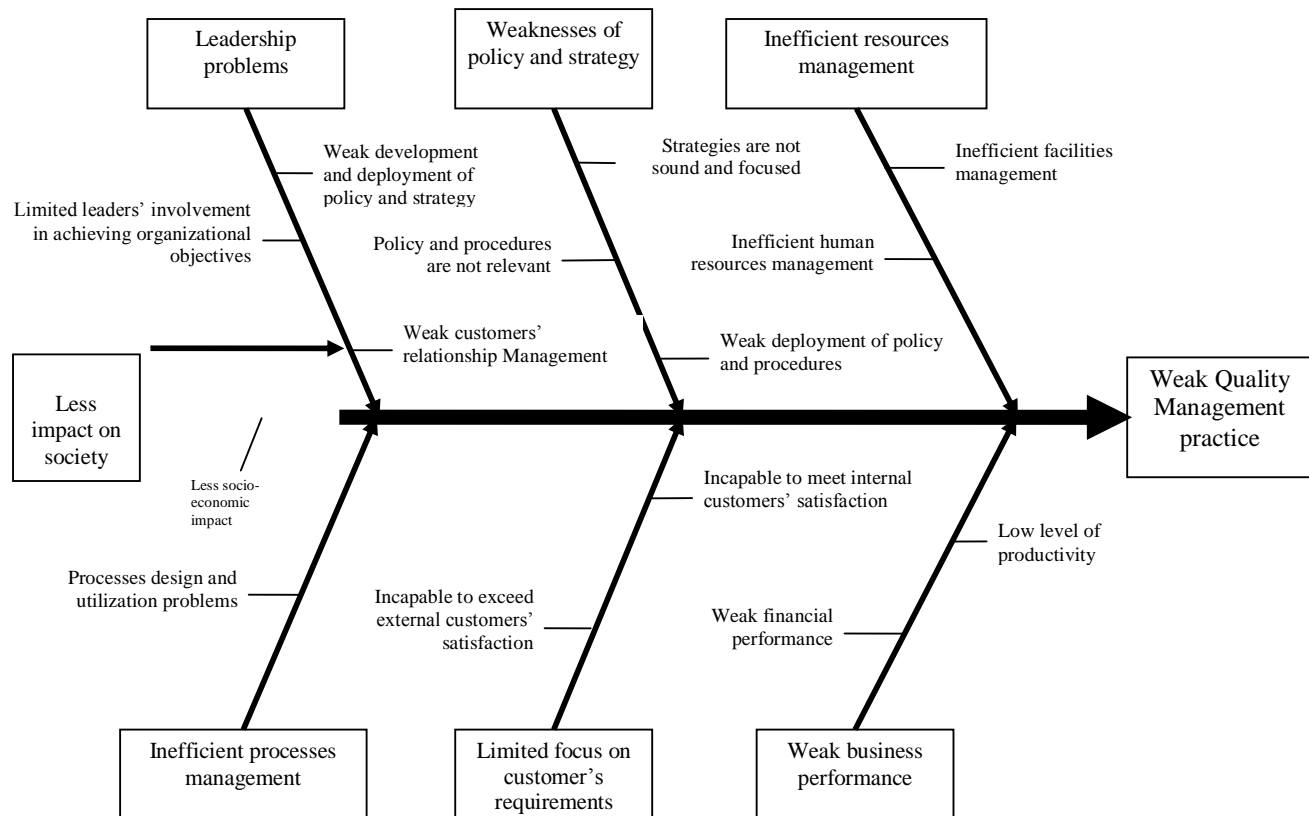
Leadership problems

Weaknesses of policy and strategy

Inefficient resources management

Weak development and deployment of policy and strategy

Limited leaders' involvement in achieving organizational objectives

Strategies are not sound and focused

Policy and procedures are not relevant

Inefficient facilities management

Inefficient human resources management

Weak customers' relationship Management

Weak deployment of policy and procedures

Less impact on society

Less socio-economic impact

Weak Quality Management practice

Incapable to meet internal customers' satisfaction

Low level of productivity

Processes design and utilization problems

Incapable to exceed external customers' satisfaction

Weak financial performance

Inefficient processes management

Limited focus on customer's requirements

Weak business performance